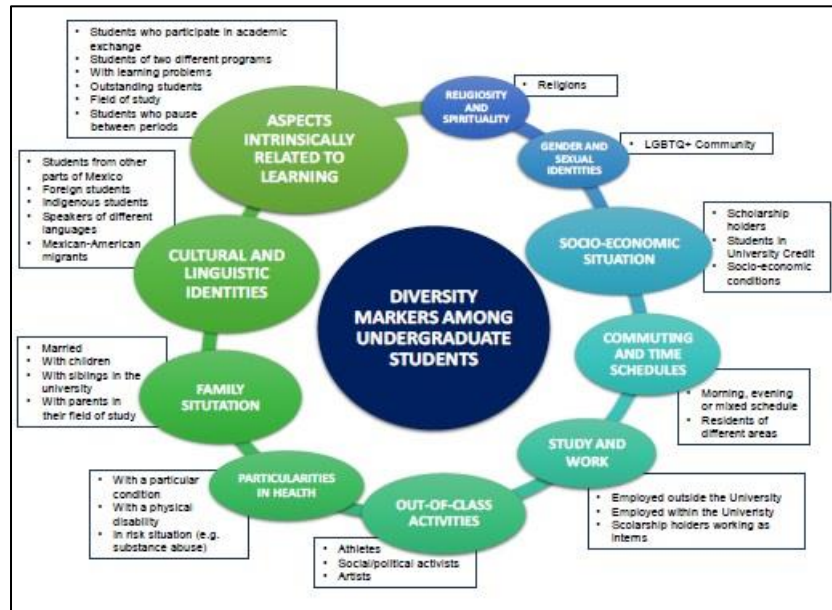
DIVERSITY MARKERS AMONG UNDERGRADUATE STUDENTS

ASPECTS INTRINSICALLY RELATED TO LEARNING

- Students who participate in academic exchange
- Students of two different programs
- With learning problems
- Outstanding students
- Field of study
- Students who pause between periods

RELIGIOSITY AND SPIRITUALITY

- Religions

GENDER AND SEXUAL IDENTITIES

- LGBTQ+ Community

SOCIO-ECONOMIC SITUATION

- Scholarship holders
- Students in University Credit
- Socio-economic conditions

COMMUTING AND TIME SCHEDULES

- Morning, evening or mixed schedule
- Residents of different areas

STUDY AND WORK

- Employed outside the University
- Employed within the University
- Scolarship holders working as interns

OUT-OF-CLASS ACTIVITIES

- Athletes
- Social/political activists
- Artists

PARTICULARITIES IN HEALTH

- With a particular condition
- With a physical disability
- In risk situation (e.g. substance abuse)

FAMILY SITUTATION

- Married
- With children
- With siblings in the university
- With parents in their field of study

CULTURAL AND LINGUISTIC IDENTITIES

- Students from other parts of Mexico
- Foreign students
- Indigenous students
- Speakers of different languages
- Mexican-American migrants